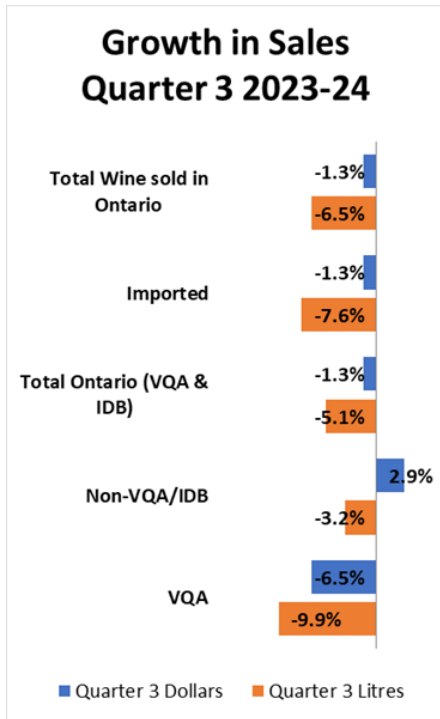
Growth in Sales
Quarter 3 2023-24

Total Wine sold in Ontario
-1.3%
-6.5%

Imported
-1.3%
-7.6%

Total Ontario (VQA & IDB)
-1.3%
-5.1%

Non-VQA/IDB
2.9%
-3.2%

VQA
-6.5%
-9.9%

Quarter 3 Dollars
Quarter 3 Litres